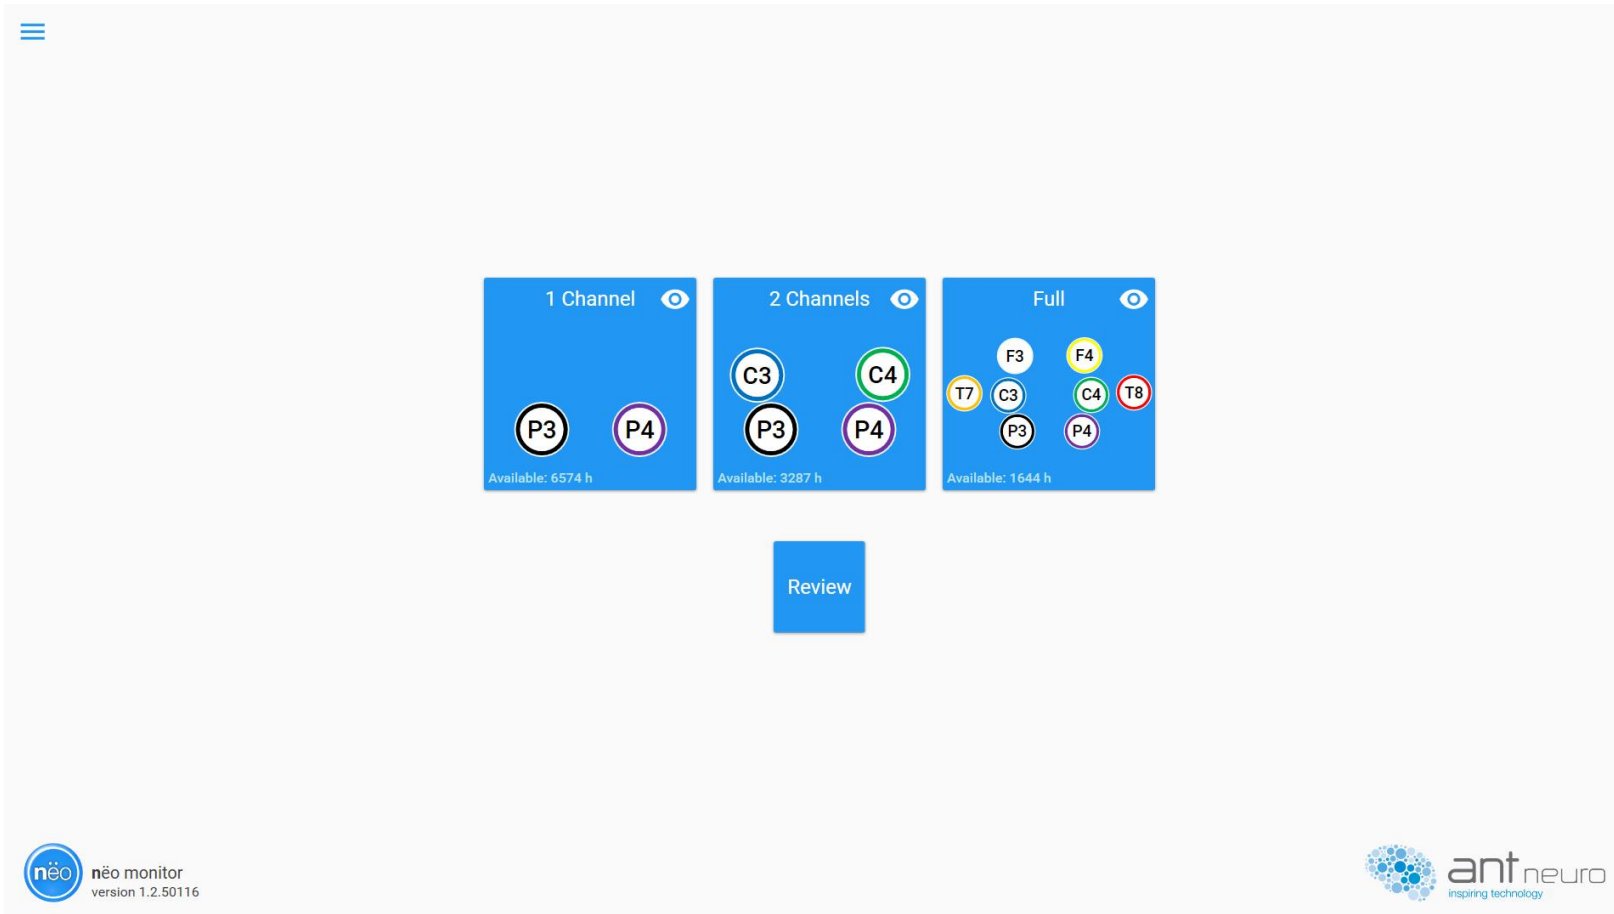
1 Channel

P3 P4

Available: 6574 h

2 Channels

C3 C4

P3 P4

Available: 3287 h

Full

F3 F4

T7 C3 C4 T8

P3 P4

Available: 1644 h

Review

nëo

nëo monitor
version 1.2.50116

ant neuro
inspiring technology